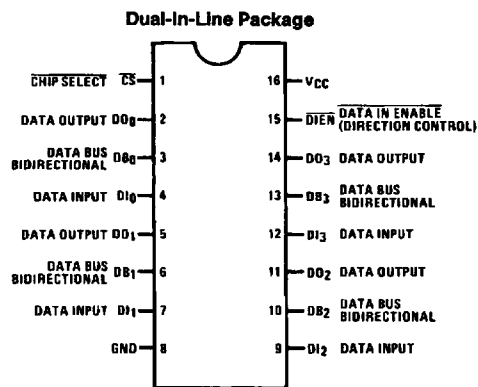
Dual-In-Line Package

$\overline{\text{CHIP SELECT}}$ $\overline{\text{CS}}$ 1
DATA OUTPUT $DO_0$ 2
DATA BUS BIDIRECTIONAL $DB_0$ 3
DATA INPUT $DI_0$ 4
DATA OUTPUT $DO_1$ 5
DATA BUS BIDIRECTIONAL $DB_1$ 6
DATA INPUT $DI_1$ 7
GND 8

16 $V_{CC}$
15 $\overline{\text{DIEN}}$ $\overline{\text{DATA IN ENABLE}}$ (DIRECTION CONTROL)
14 $DO_3$ DATA OUTPUT
13 $DB_3$ DATA BUS BIDIRECTIONAL
12 $DI_3$ DATA INPUT
11 $DO_2$ DATA OUTPUT
10 $DB_2$ DATA BUS BIDIRECTIONAL
9 $DI_2$ DATA INPUT